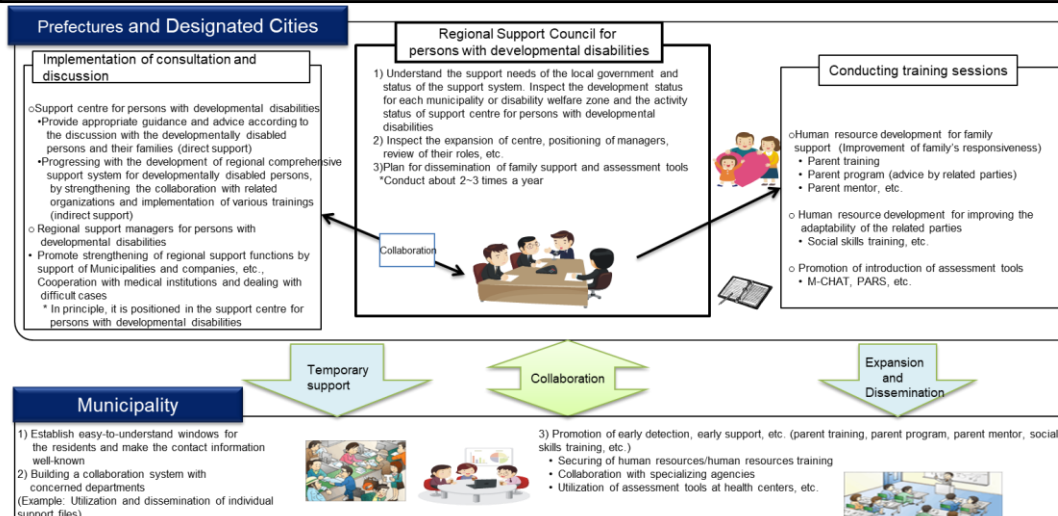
Prefectures and Designated Cities

Implementation of consultation and discussion

○Support centre for persons with developmental disabilities
•Provide appropriate guidance and advice according to the discussion with the developmentally disabled persons and their families (direct support)
•Progressing with the development of regional comprehensive support system for developmentally disabled persons, by strengthening the collaboration with related organizations and implementation of various trainings (indirect support)
○ Regional support managers for persons with developmental disabilities
• Promote strengthening of regional support functions by support of Municipalities and companies, etc., Cooperation with medical institutions and dealing with difficult cases
* In principle, it is positioned in the support centre for persons with developmental disabilities

Regional Support Council for persons with developmental disabilities

1) Understand the support needs of the local government and status of the support system. Inspect the development status for each municipality or disability welfare zone and the activity status of support centre for persons with developmental disabilities
2) Inspect the expansion of centre, positioning of managers, review of their roles, etc.
3)Plan for dissemination of family support and assessment tools
*Conduct about 2~3 times a year

Collaboration

Conducting training sessions

○Human resource development for family support (Improvement of family's responsiveness)
• Parent training
• Parent program (advice by related parties)
• Parent mentor, etc.

○ Human resource development for improving the adaptability of the related parties
• Social skills training, etc.

○ Promotion of introduction of assessment tools
• M-CHAT, PARS, etc.

Temporary support

Collaboration

Expansion and Dissemination

Municipality

1) Establish easy-to-understand windows for the residents and make the contact information well-known
2) Building a collaboration system with concerned departments
(Example: Utilization and dissemination of individual support files)

3) Promotion of early detection, early support, etc. (parent training, parent program, parent mentor, social skills training, etc.)
• Securing of human resources/human resources training
• Collaboration with specializing agencies
• Utilization of assessment tools at health centers, etc.